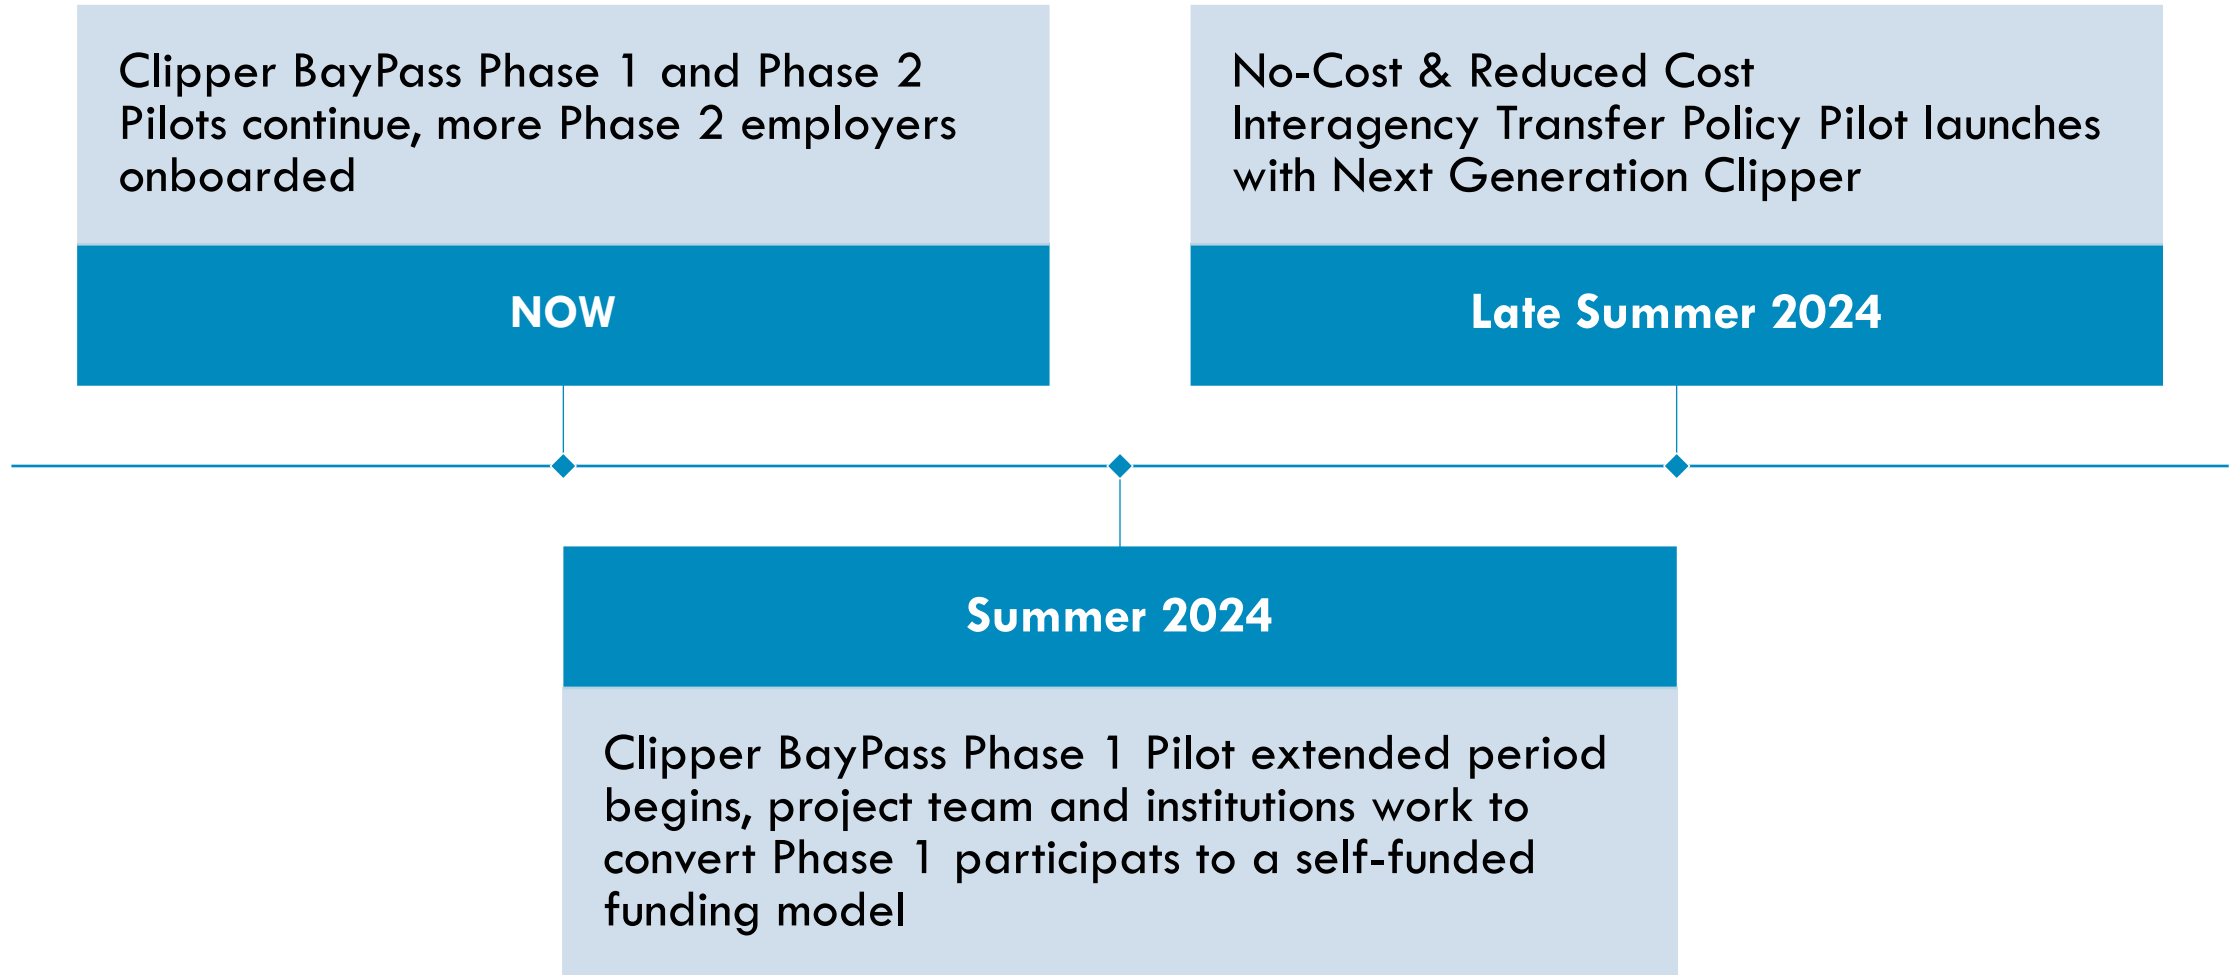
Clipper BayPass Phase 1 and Phase 2 Pilots continue, more Phase 2 employers onboarded

NOW

No-Cost & Reduced Cost Interagency Transfer Policy Pilot launches with Next Generation Clipper

Late Summer 2024

Summer 2024

Clipper BayPass Phase 1 Pilot extended period begins, project team and institutions work to convert Phase 1 participats to a self-funded funding model